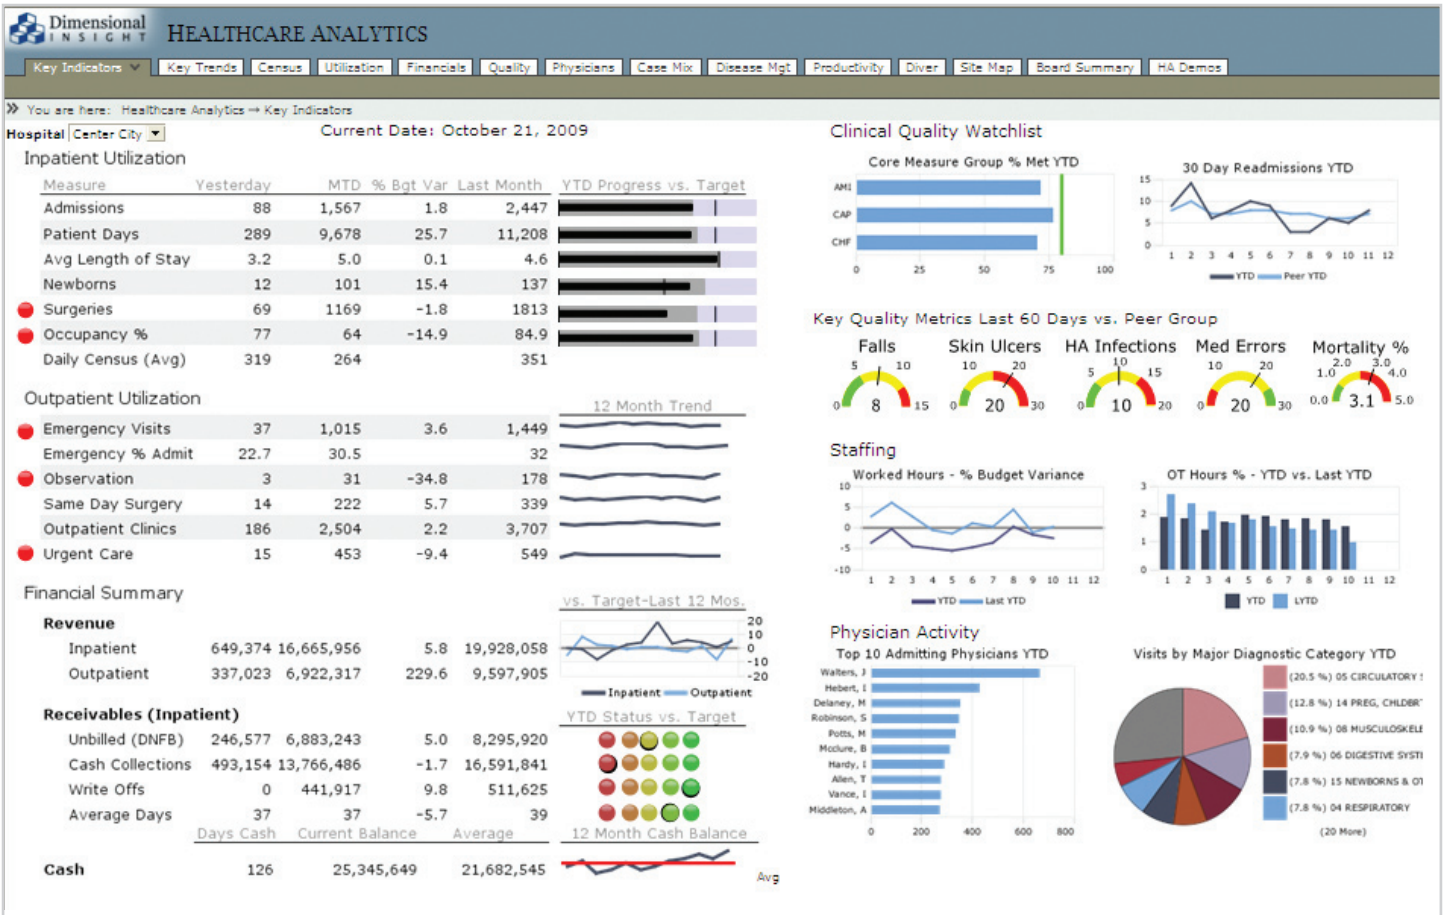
Dimensional INSIGHT HEALTHCARE ANALYTICS

Key Indicators | Key Trends | Census | Utilization | Financials | Quality | Physicians | Case Mix | Disease Mgt | Productivity | Diver | Site Map | Board Summary | HA Demos

You are here: Healthcare Analytics → Key Indicators

Hospital Center City

Current Date: October 21, 2009

Inpatient Utilization

| Measure | Yesterday | MTD | % Bgt Var | Last Month | YTD Progress vs. Target |
|---|---|---|---|---|---|
| Admissions | 88 | 1,567 | 1.8 | 2,447 | |
| Patient Days | 289 | 9,678 | 25.7 | 11,208 | |
| Avg Length of Stay | 3.2 | 5.0 | 0.1 | 4.6 | |
| Newborns | 12 | 101 | 15.4 | 137 | |
| Surgeries | 69 | 1169 | -1.8 | 1813 | |
| Occupancy % | 77 | 64 | -14.9 | 84.9 | |
| Daily Census (Avg) | 319 | 264 | | 351 | |

Outpatient Utilization

12 Month Trend

| | | | | |
|---|---|---|---|---|
| Emergency Visits | 37 | 1,015 | 3.6 | 1,449 |
| Emergency % Admit | 22.7 | 30.5 | | 32 |
| Observation | 3 | 31 | -34.8 | 178 |
| Same Day Surgery | 14 | 222 | 5.7 | 339 |
| Outpatient Clinics | 186 | 2,504 | 2.2 | 3,707 |
| Urgent Care | 15 | 453 | -9.4 | 549 |

Financial Summary

vs. Target-Last 12 Mos.

Revenue

| | | | | |
|---|---|---|---|---|
| Inpatient | 649,374 | 16,665,956 | 5.8 | 19,928,058 |
| Outpatient | 337,023 | 6,922,317 | 229.6 | 9,597,905 |

20 10 0 -10 -20
Inpatient Outpatient

Receivables (Inpatient)

YTD Status vs. Target

| | | | | |
|---|---|---|---|---|
| Unbilled (DNFB) | 246,577 | 6,883,243 | 5.0 | 8,295,920 |
| Cash Collections | 493,154 | 13,766,486 | -1.7 | 16,591,841 |
| Write Offs | 0 | 441,917 | 9.8 | 511,625 |
| Average Days | 37 | 37 | -5.7 | 39 |

Days Cash Current Balance Average 12 Month Cash Balance

Cash 126 25,345,649 21,682,545 Avg

Clinical Quality Watchlist

Core Measure Group % Met YTD
AMI CAP CHF
0 25 50 75 100

30 Day Readmissions YTD
15 10 5 0
1 2 3 4 5 6 7 8 9 10 11 12
YTD Peer YTD

Key Quality Metrics Last 60 Days vs. Peer Group

Falls 5 10 0 15 8
Skin Ulcers 10 20 0 30 20
HA Infections 5 10 15 0 20 10
Med Errors 10 20 0 30 20
Mortality % 1.0 2.0 3.0 4.0 0.0 5.0 3.1

Staffing

Worked Hours - % Budget Variance
10 5 0 -5 -10
1 2 3 4 5 6 7 8 9 10 11 12
YTD Last YTD

OT Hours % - YTD vs. Last YTD
3 2 1 0
1 2 3 4 5 6 7 8 9 10 11 12
YTD LYTD

Physician Activity

Top 10 Admitting Physicians YTD
Walters, J
Hebert, I
Delaney, M
Robinson, S
Potts, M
Mcclure, B
Hardy, I
Allen, T
Vance, I
Middleton, A
0 200 400 600 800

Visits by Major Diagnostic Category YTD
(20.5 %) 05 CIRCULATORY S
(12.8 %) 14 PREG, CHLDBR
(10.9 %) 08 MUSCULOSKELE
(7.9 %) 06 DIGESTIVE SYST
(7.8 %) 15 NEWBORNS & OT
(7.8 %) 04 RESPIRATORY
(20 More)